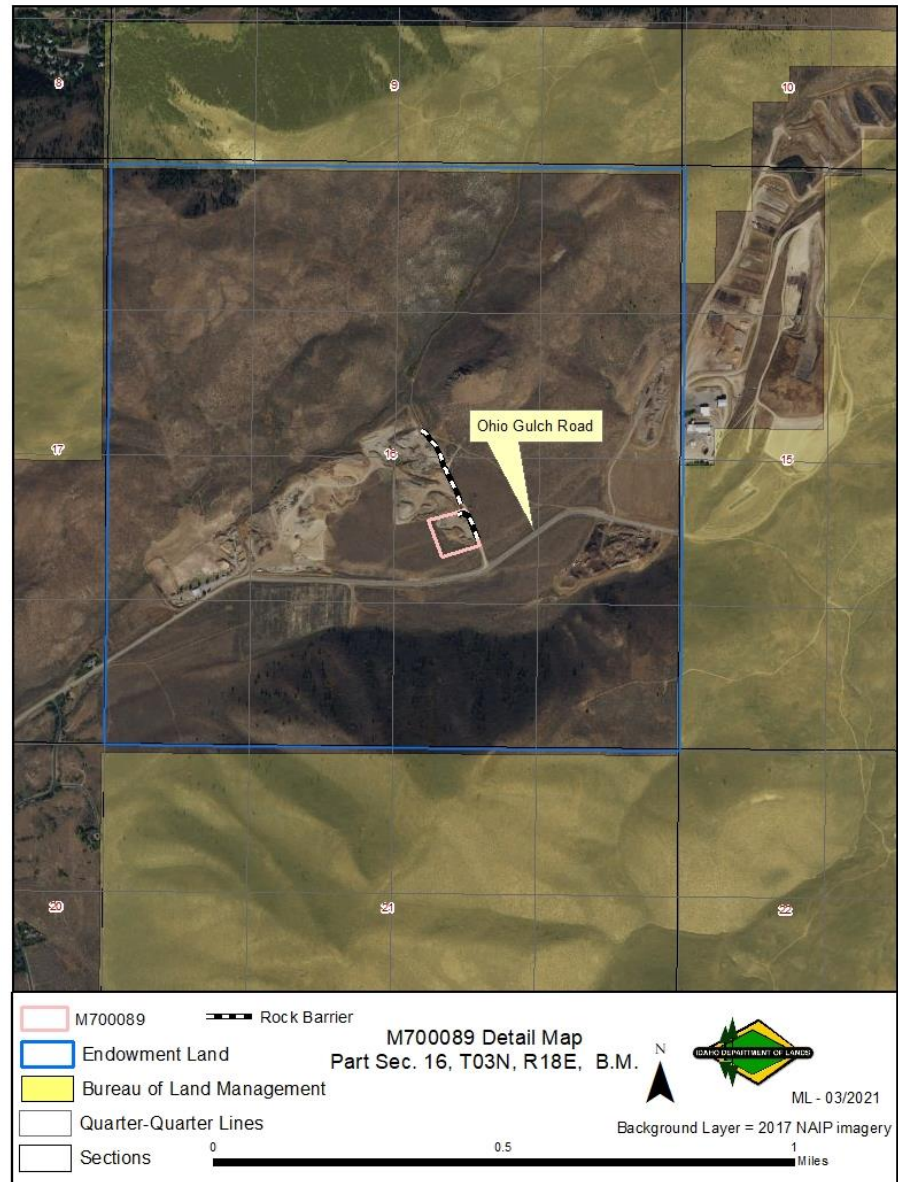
8

9

10

Ohio Gulch Road

17

16

15

20

21

22

M700089

Rock Barrier

Endowment Land

Bureau of Land Management

Quarter-Quarter Lines

Sections

M700089 Detail Map
Part Sec. 16, T03N, R18E, B.M.

N

IDAHO DEPARTMENT OF LANDS

ML - 03/2021

Background Layer = 2017 NAIP imagery

0 0.5 1 Miles